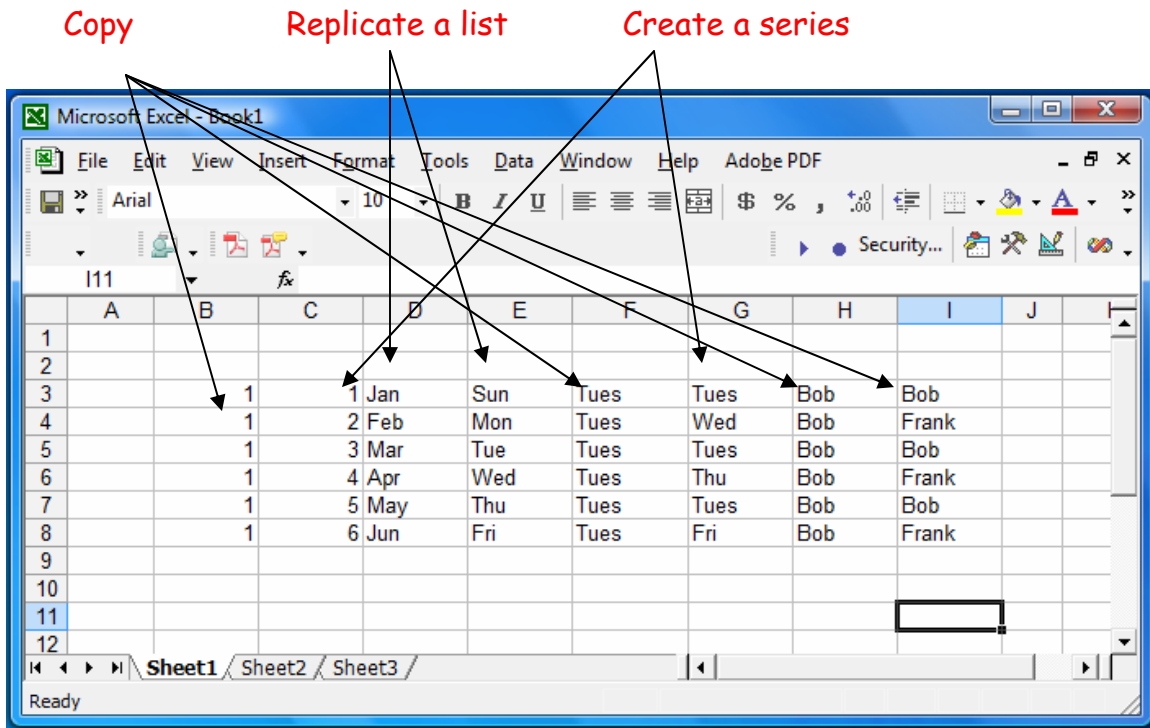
Copy

Replicate a list

Create a series

Microsoft Excel - Book1

File Edit View Insert Format Tools Data Window Help Adobe PDF

Arial 10 B I U $ % ,

Security...

I11 $f_x$

| | A | B | C | D | E | F | G | H | I | J |
|---|---|---|---|---|---|---|---|---|---|---|
| 1 | | | | | | | | | | |
| 2 | | | | | | | | | | |
| 3 | | 1 | 1 | Jan | Sun | Tues | Tues | Bob | Bob | |
| 4 | | 1 | 2 | Feb | Mon | Tues | Wed | Bob | Frank | |
| 5 | | 1 | 3 | Mar | Tue | Tues | Tues | Bob | Bob | |
| 6 | | 1 | 4 | Apr | Wed | Tues | Thu | Bob | Frank | |
| 7 | | 1 | 5 | May | Thu | Tues | Tues | Bob | Bob | |
| 8 | | 1 | 6 | Jun | Fri | Tues | Fri | Bob | Frank | |
| 9 | | | | | | | | | | |
| 10 | | | | | | | | | | |
| 11 | | | | | | | | | | |
| 12 | | | | | | | | | | |

Sheet1 Sheet2 Sheet3

Ready